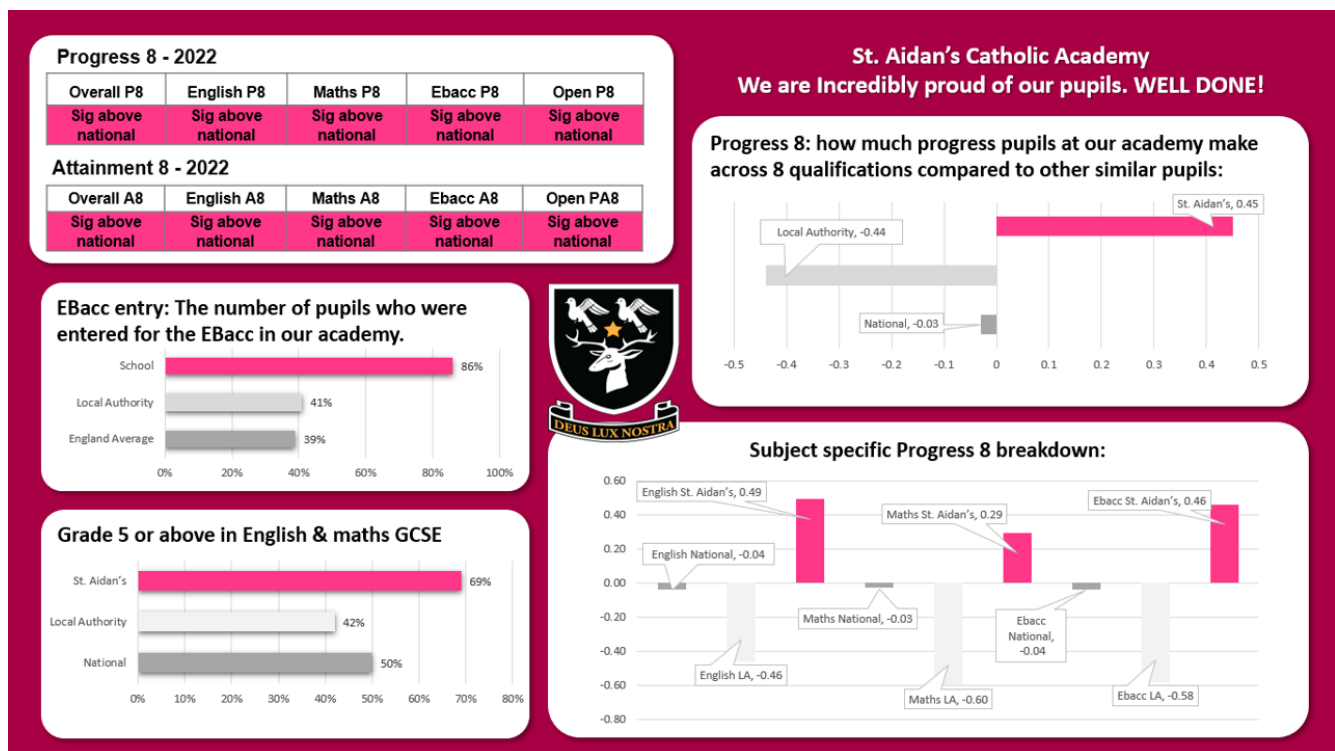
Progress 8 - 2022

| Overall P8 | English P8 | Maths P8 | Ebacc P8 | Open P8 |
|---|---|---|---|---|
| Sig above national | Sig above national | Sig above national | Sig above national | Sig above national |

Attainment 8 - 2022

| Overall A8 | English A8 | Maths A8 | Ebacc A8 | Open PA8 |
|---|---|---|---|---|
| Sig above national | Sig above national | Sig above national | Sig above national | Sig above national |

St. Aidan's Catholic Academy
We are Incredibly proud of our pupils. WELL DONE!

Progress 8: how much progress pupils at our academy make across 8 qualifications compared to other similar pupils:

St. Aidan's, 0.45
Local Authority, -0.44
National, -0.03
-0.5 -0.4 -0.3 -0.2 -0.1 0 0.1 0.2 0.3 0.4 0.5

EBacc entry: The number of pupils who were entered for the EBacc in our academy.

School 86%
Local Authority 41%
England Average 39%
0% 20% 40% 60% 80% 100%

DEUS LUX NOSTRA

Grade 5 or above in English & maths GCSE

St. Aidan's 69%
Local Authority 42%
National 50%
0% 10% 20% 30% 40% 50% 60% 70% 80%

Subject specific Progress 8 breakdown:

0.60 0.40 0.20 0.00 -0.20 -0.40 -0.60 -0.80
English St. Aidan's, 0.49
English National, -0.04
English LA, -0.46
Maths St. Aidan's, 0.29
Maths National, -0.03
Maths LA, -0.60
Ebacc St. Aidan's, 0.46
Ebacc National, -0.04
Ebacc LA, -0.58